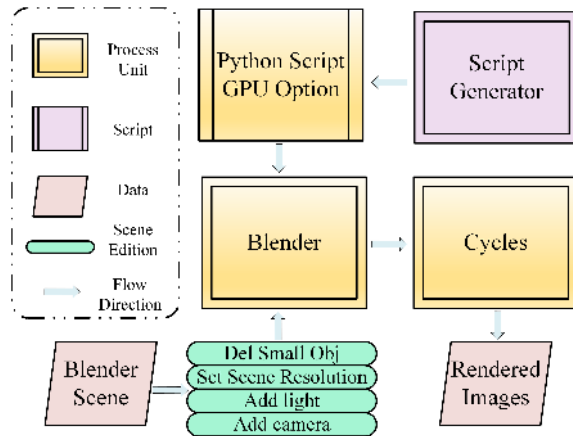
Process Unit

Script

Data

Scene Edition

Flow Direction

Python Script GPU Option

Script Generator

Blender

Cycles

Blender Scene

Del Small Obj
Set Scene Resolution
Add light
Add camera

Rendered Images